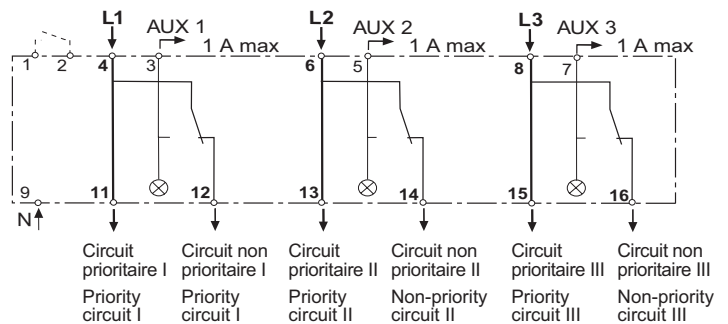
L1 AUX 1 1 A max
L2 AUX 2 1 A max
L3 AUX 3 1 A max

1 2 4 3 6 5 8 7

9 11 12 13 14 15 16

N

Circuit prioritaire I
Priority circuit I

Circuit non prioritaire I
Priority circuit I

Circuit prioritaire II
Priority circuit II

Circuit non prioritaire II
Non-priority circuit II

Circuit prioritaire III
Priority circuit III

Circuit non prioritaire III
Non-priority circuit III